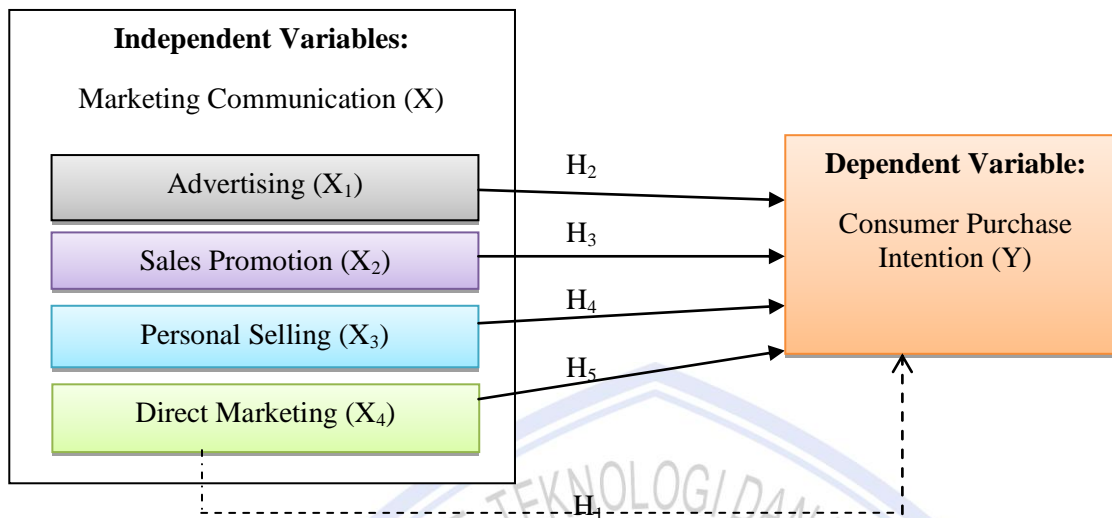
Independent Variables:

Marketing Communication (X)

Advertising ($X_1$)

Sales Promotion ($X_2$)

Personal Selling ($X_3$)

Direct Marketing ($X_4$)

$H_2$

$H_3$

$H_4$

$H_5$

Dependent Variable:

Consumer Purchase Intention (Y)

$H_1$

TEKNOLOGI DAN